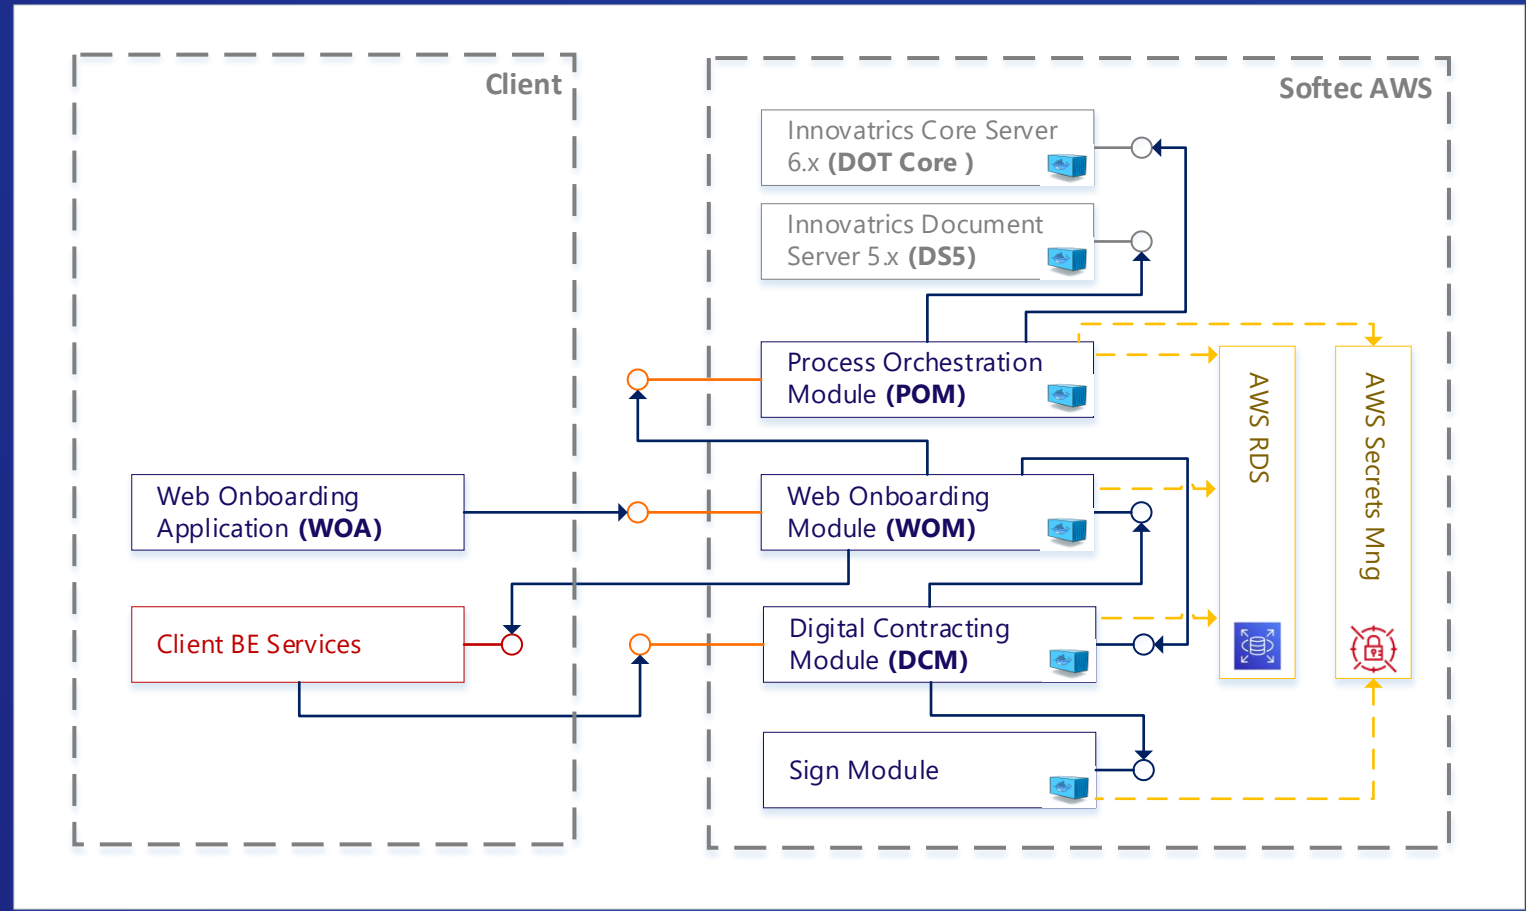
Client

Softec AWS

Innovatrics Core Server 6.x **(DOT Core )**

Innovatrics Document Server 5.x **(DS5)**

Process Orchestration Module **(POM)**

Web Onboarding Module **(WOM)**

Digital Contracting Module **(DCM)**

Sign Module

AWS RDS

AWS Secrets Mng

Web Onboarding Application **(WOA)**

Client BE Services